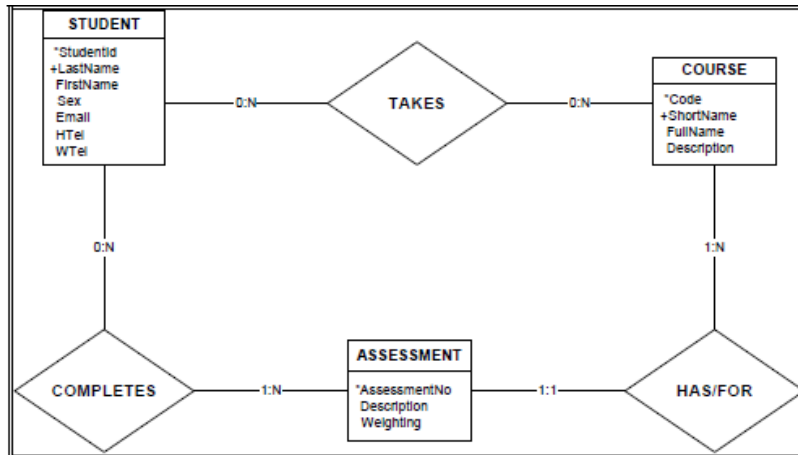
STUDENT
*StudentId
+LastName
FirstName
Sex
Email
HTel
WTel

0:N

TAKES

0:N

COURSE
*Code
+ShortName
FullName
Description

0:N

1:N

COMPLETES

1:N

ASSESSMENT
*AssessmentNo
Description
Weighting

1:1

HAS/FOR